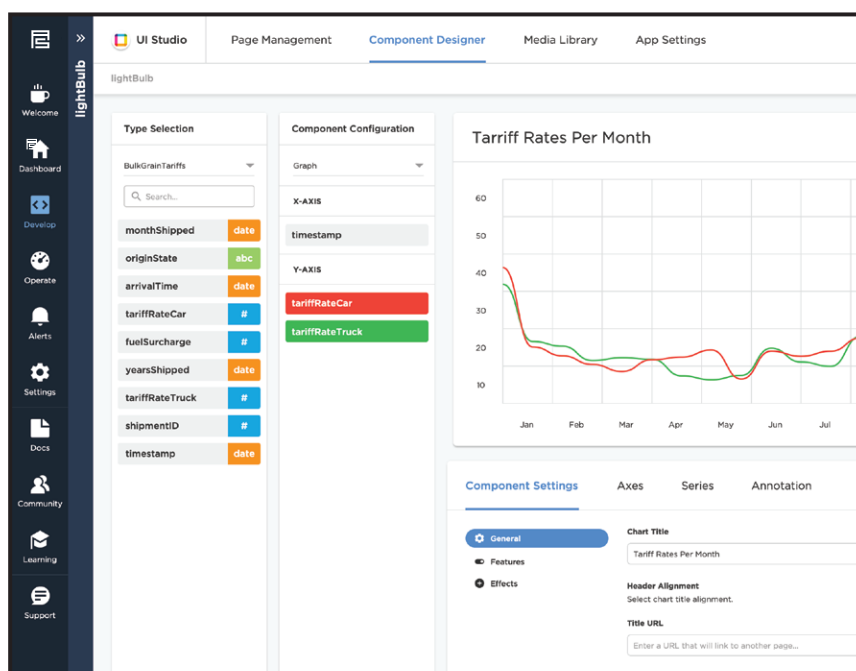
Welcome
Dashboard
Develop
Operate
Alerts
Settings
Docs
Community
Learning
Support

lightBulb

UI Studio
Page Management
Component Designer
Media Library
App Settings

lightBulb

Type Selection
BulkGrainTariffs
Search...

| monthShipped | date |
|---|---|
| originState | abc |
| arrivalTime | date |
| tariffRateCar | # |
| fuelSurcharge | # |
| yearsShipped | date |
| tariffRateTruck | # |
| shipmentID | # |
| timestamp | date |

Component Configuration
Graph
X-AXIS
timestamp
Y-AXIS
tariffRateCar
tariffRateTruck

Tarriff Rates Per Month
60
50
40
30
20
10
Jan
Feb
Mar
Apr
May
Jun
Jul

Component Settings
Axes
Series
Annotation

General
Features
Effects

Chart Title
Tarriff Rates Per Month
Header Alignment
Select chart title alignment.
Title URL
Enter a URL that will link to another page...